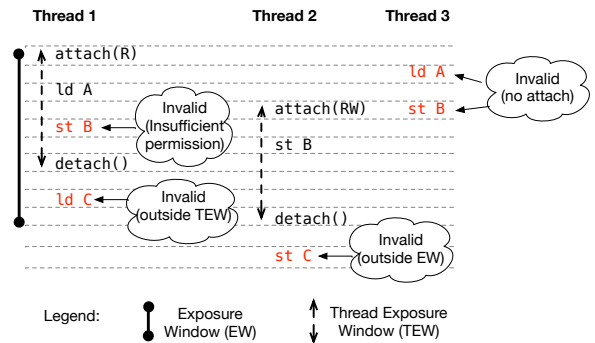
Thread 1

Thread 2

Thread 3

attach(R)

ld A

Invalid (no attach)

ld A

Invalid (Insufficient permission)

attach(RW)

st B

st B

st B

detach()

ld C

Invalid (outside TEW)

detach()

Invalid (outside EW)

st C

Legend:

Exposure Window (EW)

Thread Exposure Window (TEW)